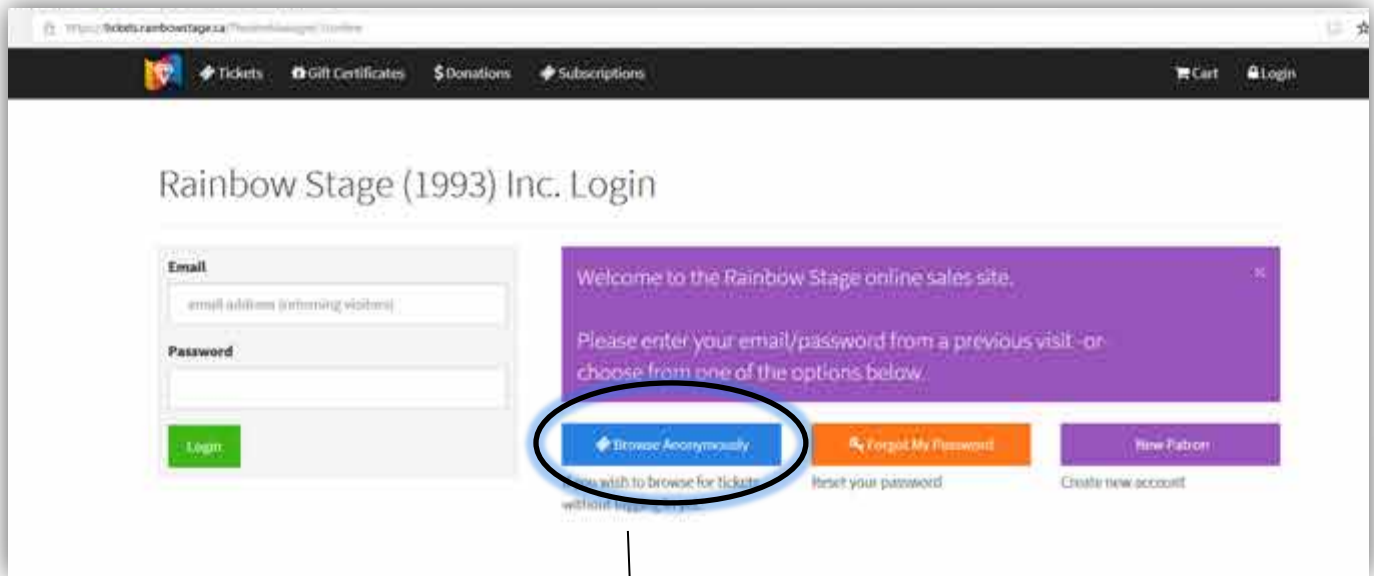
https://tickets.rainbowstage.ca/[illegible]

Tickets Gift Certificates $Donations Subscriptions Cart Login

Rainbow Stage (1993) Inc. Login

Email

email address (returning visitors)

Password

Login

Welcome to the Rainbow Stage online sales site.

Please enter your email/password from a previous visit -or- choose from one of the options below.

×

Browse Anonymously

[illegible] wish to browse for tickets without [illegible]

Forgot My Password

Reset your password

New Patron

Create new account